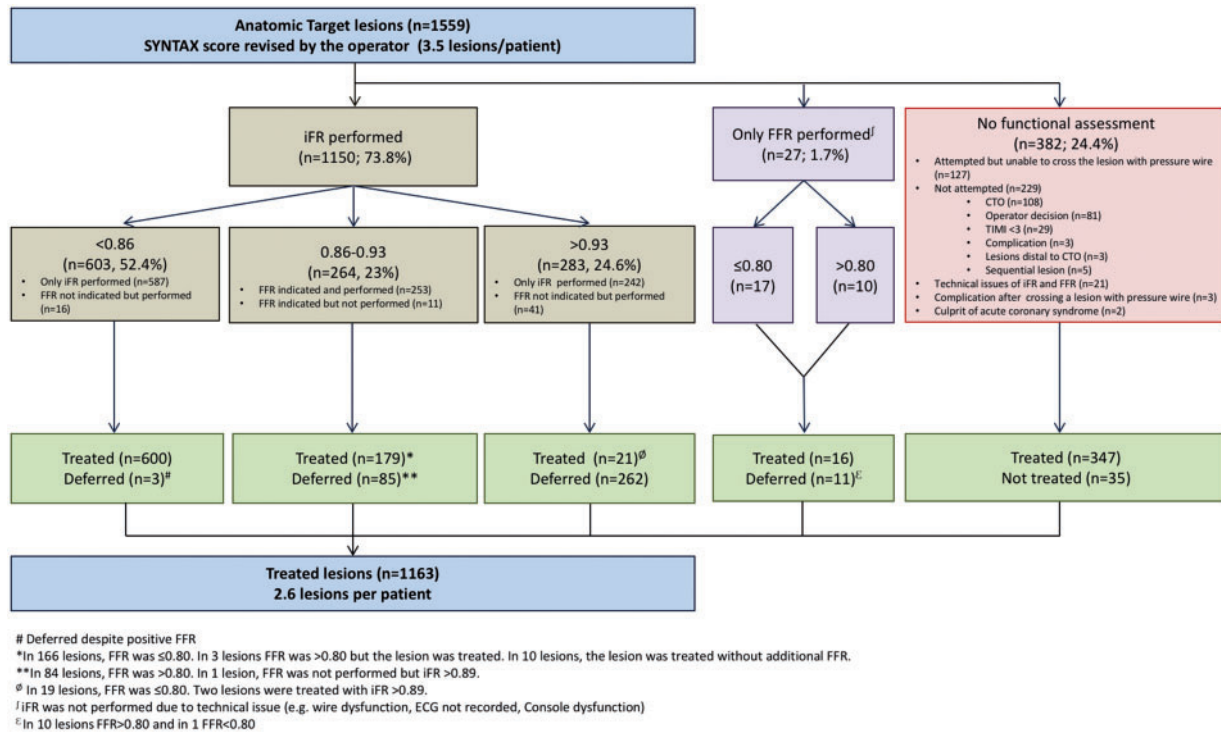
Anatomic Target lesions (n=1559)
SYNTAX score revised by the operator (3.5 lesions/patient)

iFR performed
(n=1150; 73.8%)

Only FFR performed$^{\int}$
(n=27; 1.7%)

No functional assessment
(n=382; 24.4%)
• Attempted but unable to cross the lesion with pressure wire (n=127)
• Not attempted (n=229)
• CTO (n=108)
• Operator decision (n=81)
• TIMI <3 (n=29)
• Complication (n=3)
• Lesions distal to CTO (n=3)
• Sequential lesion (n=5)
• Technical issues of iFR and FFR (n=21)
• Complication after crossing a lesion with pressure wire (n=3)
• Culprit of acute coronary syndrome (n=2)

<0.86
(n=603, 52.4%)
• Only iFR performed (n=587)
• FFR not indicated but performed (n=16)

0.86-0.93
(n=264, 23%)
• FFR indicated and performed (n=253)
• FFR indicated but not performed (n=11)

>0.93
(n=283, 24.6%)
• Only iFR performed (n=242)
• FFR not indicated but performed (n=41)

≤0.80
(n=17)

>0.80
(n=10)

Treated (n=600)
Deferred (n=3)$^{\#}$

Treated (n=179)*
Deferred (n=85)**

Treated (n=21)$^{\emptyset}$
Deferred (n=262)

Treated (n=16)
Deferred (n=11)$^{\mathcal{E}}$

Treated (n=347)
Not treated (n=35)

Treated lesions (n=1163)
2.6 lesions per patient

# Deferred despite positive FFR
*In 166 lesions, FFR was ≤0.80. In 3 lesions FFR was >0.80 but the lesion was treated. In 10 lesions, the lesion was treated without additional FFR.
**In 84 lesions, FFR was >0.80. In 1 lesion, FFR was not performed but iFR >0.89.
$^{\emptyset}$ In 19 lesions, FFR was ≤0.80. Two lesions were treated with iFR >0.89.
$^{\int}$ iFR was not performed due to technical issue (e.g. wire dysfunction, ECG not recorded, Console dysfunction)
$^{\mathcal{E}}$ In 10 lesions FFR>0.80 and in 1 FFR<0.80